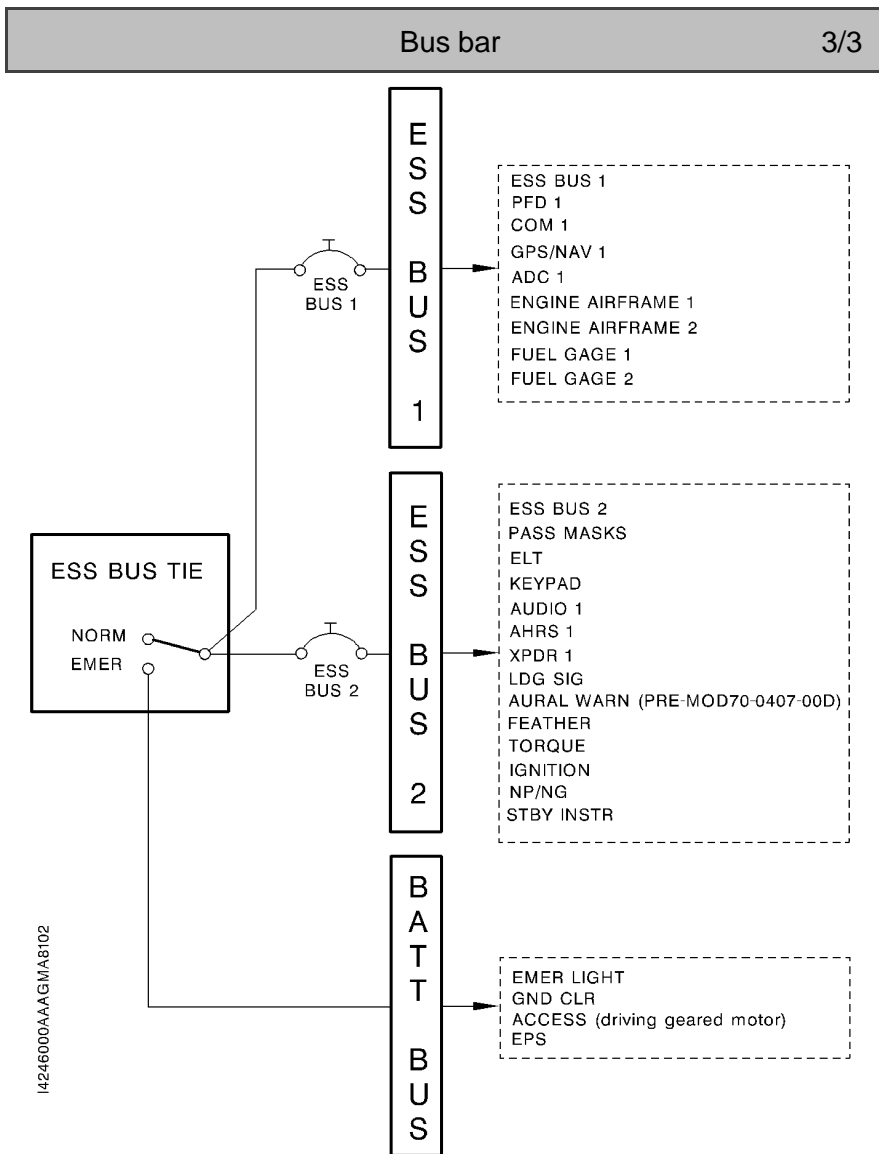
Bus bar 3/3

ESS BUS 1

ESS BUS 1

ESS BUS 1
PFD 1
COM 1
GPS/NAV 1
ADC 1
ENGINE AIRFRAME 1
ENGINE AIRFRAME 2
FUEL GAGE 1
FUEL GAGE 2

ESS BUS TIE
NORM
EMER

ESS BUS 2

ESS BUS 2

ESS BUS 2
PASS MASKS
ELT
KEYPAD
AUDIO 1
AHRS 1
XPDR 1
LDG SIG
AURAL WARN (PRE-MOD70-0407-00D)
FEATHER
TORQUE
IGNITION
NP/NG
STBY INSTR

BATT BUS

EMER LIGHT
GND CLR
ACCESS (driving geared motor)
EPS

I4246000AAAGMA8102